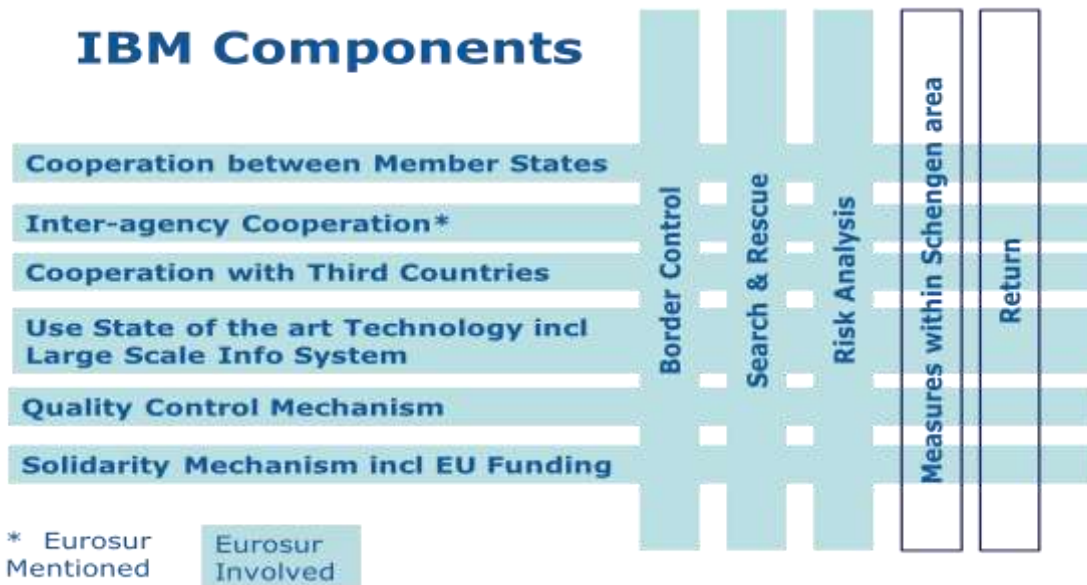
IBM Components

Cooperation between Member States

Inter-agency Cooperation*

Cooperation with Third Countries

Use State of the art Technology incl Large Scale Info System

Quality Control Mechanism

Solidarity Mechanism incl EU Funding

Border Control

Search & Rescue

Risk Analysis

Measures within Schengen area

Return

* Eurosur Mentioned

Eurosur Involved